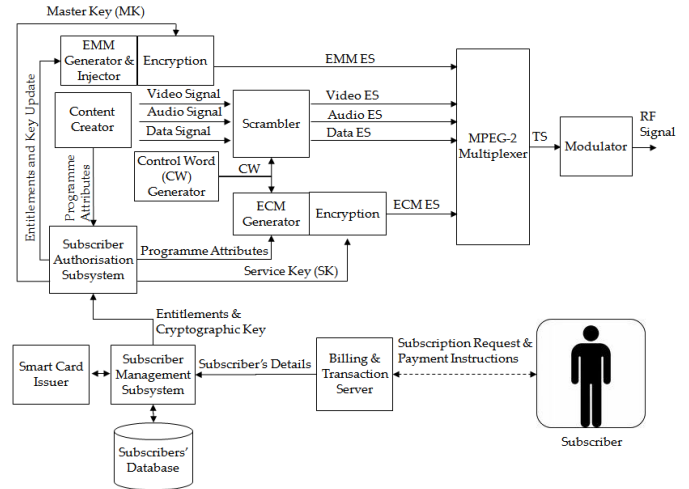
Master Key (MK)

EMM Generator & Injector

Encryption

EMM ES

Entitlements and Key Update

Content Creator

Video Signal

Audio Signal

Data Signal

Scrambler

Video ES

Audio ES

Data ES

MPEG-2 Multiplexer

TS

Modulator

RF Signal

Programme Attributes

Control Word (CW) Generator

CW

ECM Generator

Encryption

ECM ES

Subscriber Authorisation Subsystem

Programme Attributes

Service Key (SK)

Entitlements & Cryptographic Key

Smart Card Issuer

Subscriber Management Subsystem

Subscriber's Details

Billing & Transaction Server

Subscription Request & Payment Instructions

Subscribers' Database

Subscriber